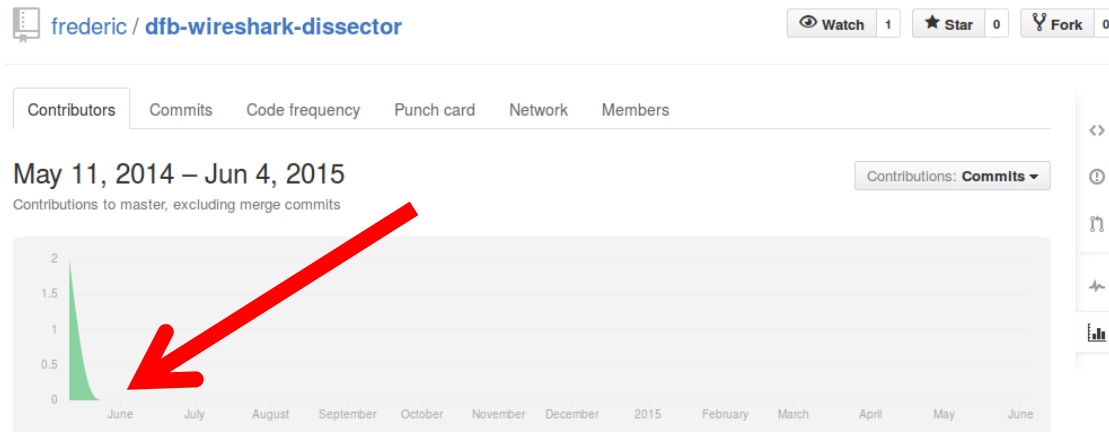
frederic / dfb-wireshark-dissector

Watch 1 Star 0 Fork

Contributors Commits Code frequency Punch card Network Members

May 11, 2014 – Jun 4, 2015

Contributions to master, excluding merge commits

Contributions: Commits

2
1.5
1
0.5
0

June July August September October November December 2015 February March April May June